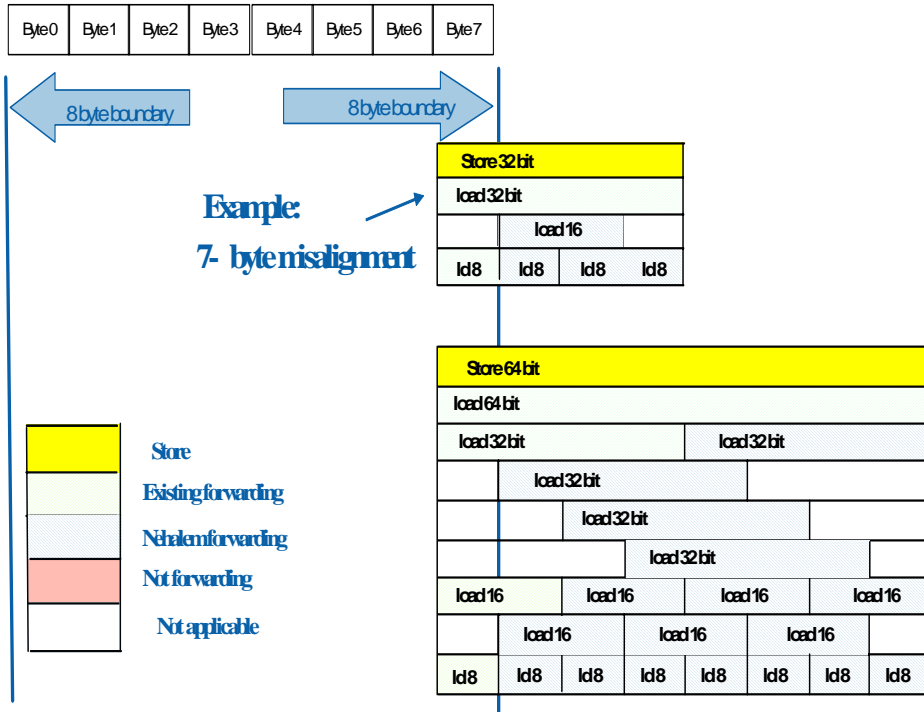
| Byte0 | Byte1 | Byte2 | Byte3 | Byte4 | Byte5 | Byte6 | Byte7 |
|---|---|---|---|---|---|---|---|

8 byte boundary

8 byte boundary

Example:
7- byte misalignment

Store 32 bit
load 32 bit
load 16
ld8 ld8 ld8 ld8

Store 64 bit
load 64 bit
load 32 bit load 32 bit
load 32 bit
load 32 bit
load 32 bit
load 16 load 16 load 16 load 16
load 16 load 16 load 16
ld8 ld8 ld8 ld8 ld8 ld8 ld8 ld8

Store
Existing forwarding
Nehalem forwarding
Not forwarding
Not applicable